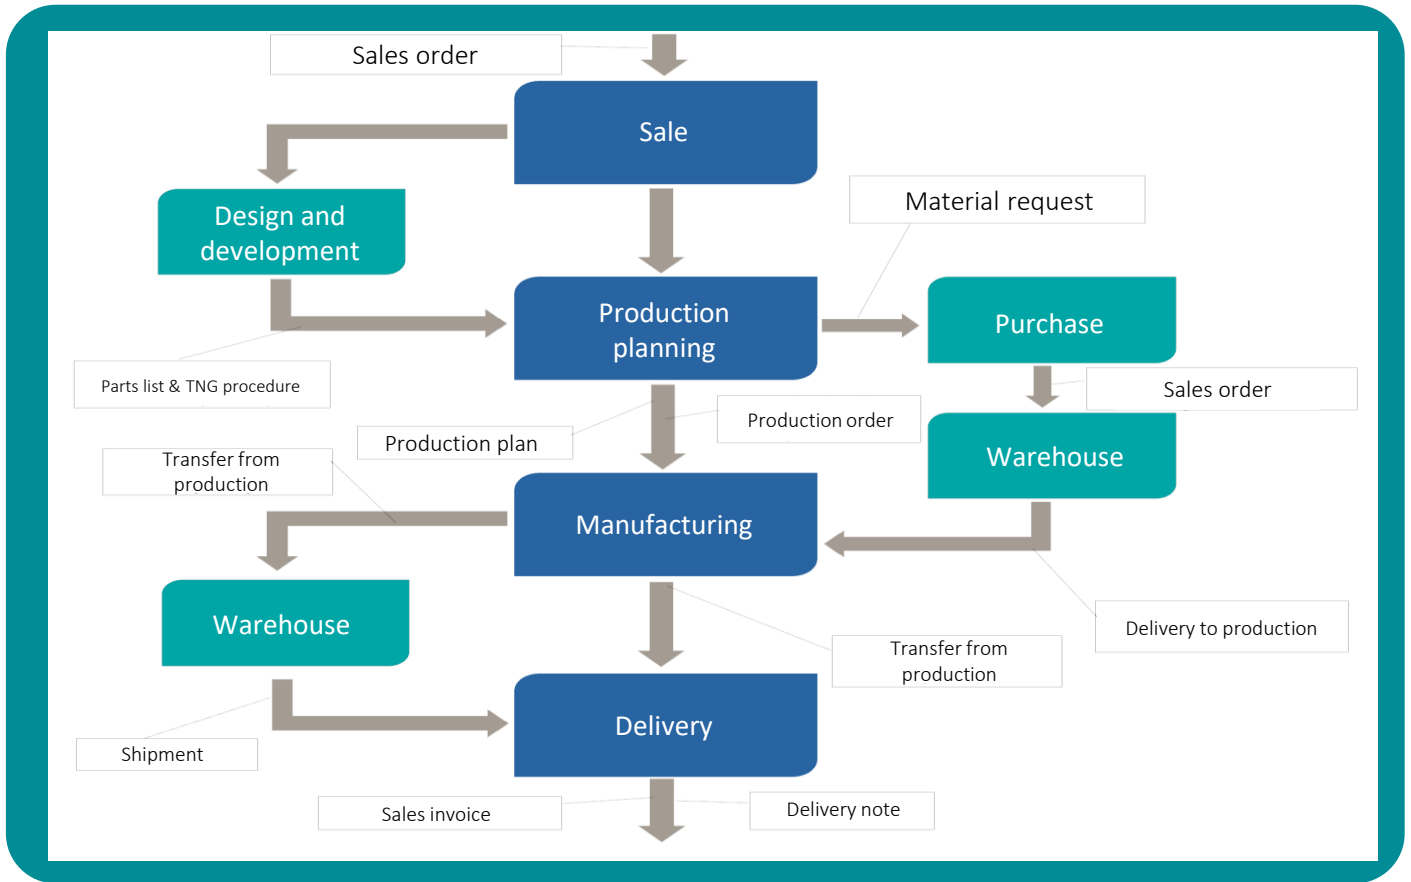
Sales order

Sale

Design and development

Material request

Production planning

Purchase

Parts list & TNG procedure

Sales order

Production order

Production plan

Warehouse

Transfer from production

Manufacturing

Warehouse

Delivery to production

Transfer from production

Delivery

Shipment

Sales invoice

Delivery note